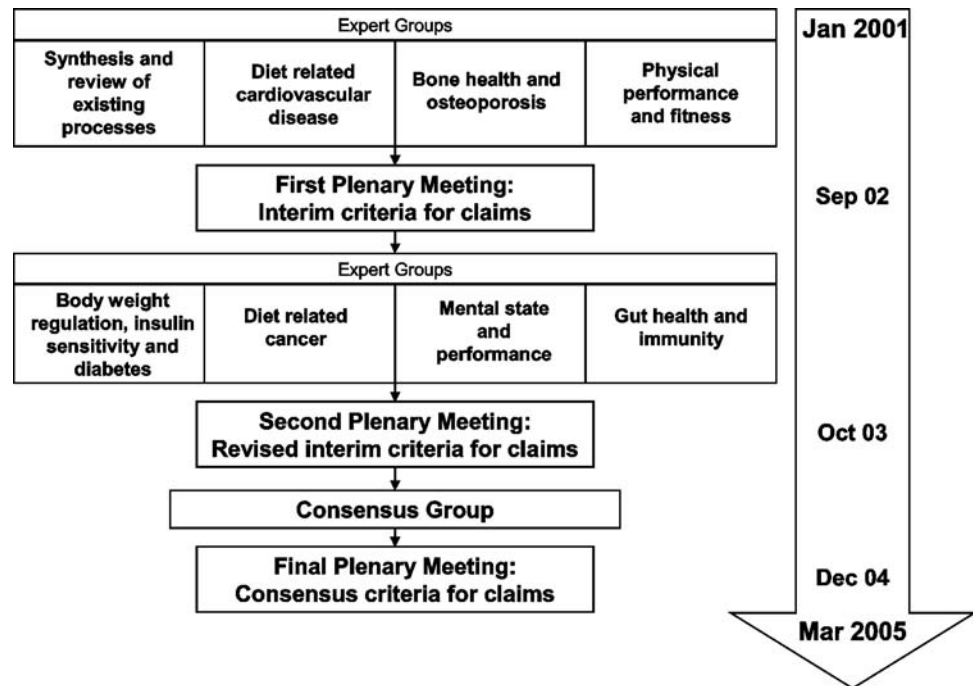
Expert Groups

Synthesis and review of existing processes

Diet related cardiovascular disease

Bone health and osteoporosis

Physical performance and fitness

First Plenary Meeting: Interim criteria for claims

Expert Groups

Body weight regulation, insulin sensitivity and diabetes

Diet related cancer

Mental state and performance

Gut health and immunity

Second Plenary Meeting: Revised interim criteria for claims

Consensus Group

Final Plenary Meeting: Consensus criteria for claims

Jan 2001

Sep 02

Oct 03

Dec 04

Mar 2005